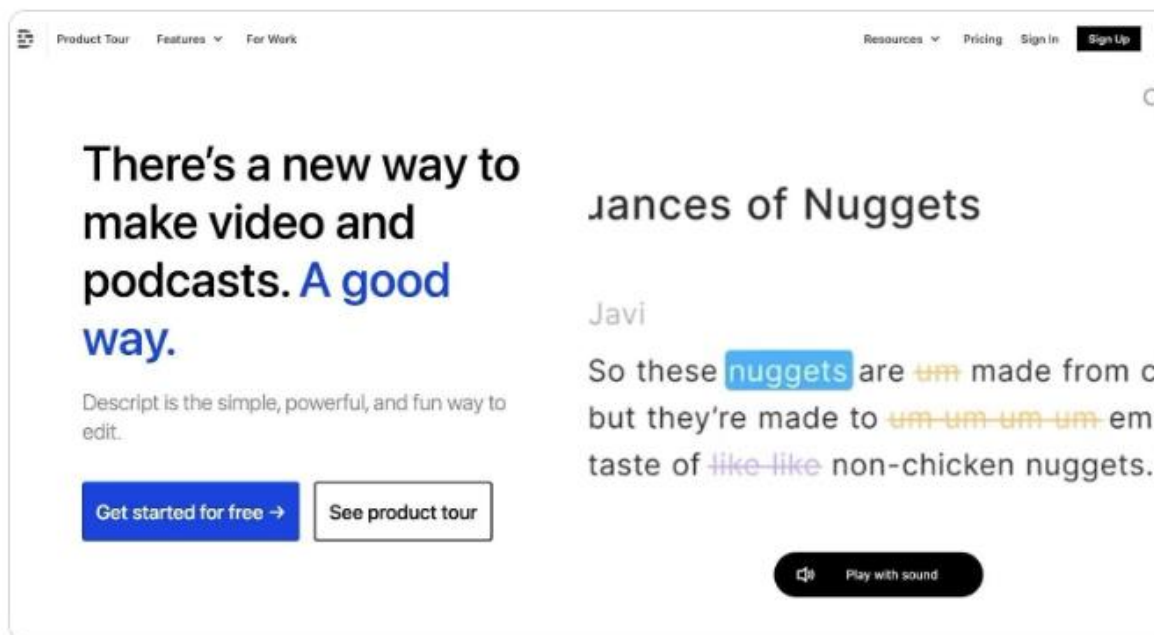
Product Tour Features For Work

Resources Pricing Sign In Sign Up

There's a new way to make video and podcasts. A good way.

Descript is the simple, powerful, and fun way to edit.

Get started for free →

See product tour

ıances of Nuggets

Javi

So these nuggets are um made from c but they're made to um um um um em taste of like like non-chicken nuggets.

Play with sound